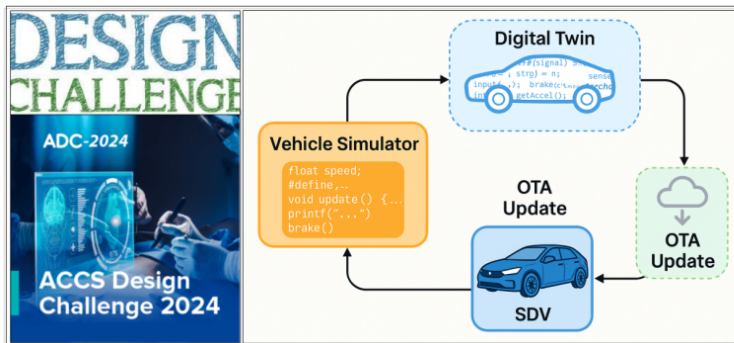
DESIGN
CHALLENGE

ADC-2024

ACCS Design Challenge 2024

Digital Twin

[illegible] strp) = n; sense
input( ); brake( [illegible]
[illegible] getAccel();

Vehicle Simulator

float speed;
#define,..
void update() {...
printf("...")
brake()

OTA Update

OTA Update

SDV